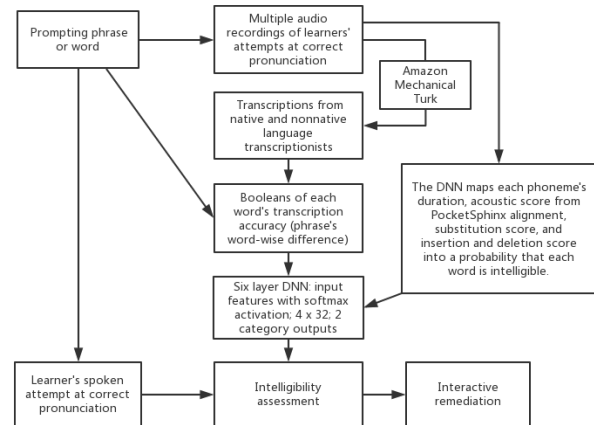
Prompting phrase or word

Multiple audio recordings of learners' attempts at correct pronunciation

Amazon Mechanical Turk

Transcriptions from native and nonnative language transcriptionists

Booleans of each word's transcription accuracy (phrase's word-wise difference)

The DNN maps each phoneme's duration, acoustic score from PocketSphinx alignment, substitution score, and insertion and deletion score into a probability that each word is intelligible.

Six layer DNN: input features with softmax activation; 4 x 32; 2 category outputs

Learner's spoken attempt at correct pronunciation

Intelligibility assessment

Interactive remediation